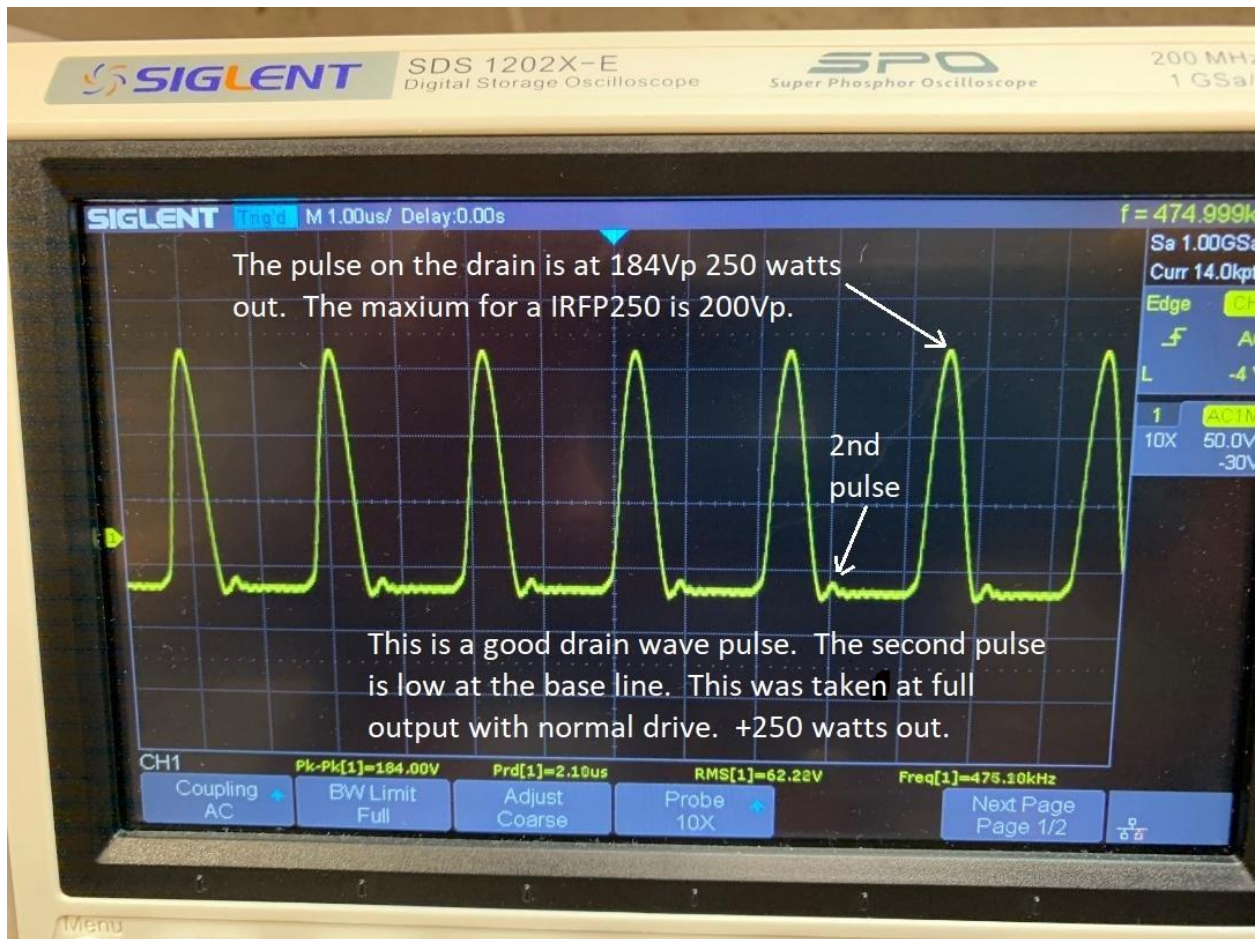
SIGLENT SDS 1202X-E Digital Storage Oscilloscope

SPO Super Phosphor Oscilloscope

200 MHz 1 GSa/

SIGLENT Trig'd M 1.00us/ Delay:0.00s

f = 474.999k

Sa 1.00GSa

Curr 14.0kpt

Edge

L

1

10X 50.0V -30V

The pulse on the drain is at 184Vp 250 watts out. The maxium for a IRFP250 is 200Vp.

2nd pulse

This is a good drain wave pulse. The second pulse is low at the base line. This was taken at full output with normal drive. +250 watts out.

CH1

Pk-Pk[1]=184.00V Prd[1]=2.10us RMS[1]=62.22V Freq[1]=475.10kHz

Coupling AC

BW Limit Full

Adjust Coarse

Probe 10X

Next Page Page 1/2

Menu